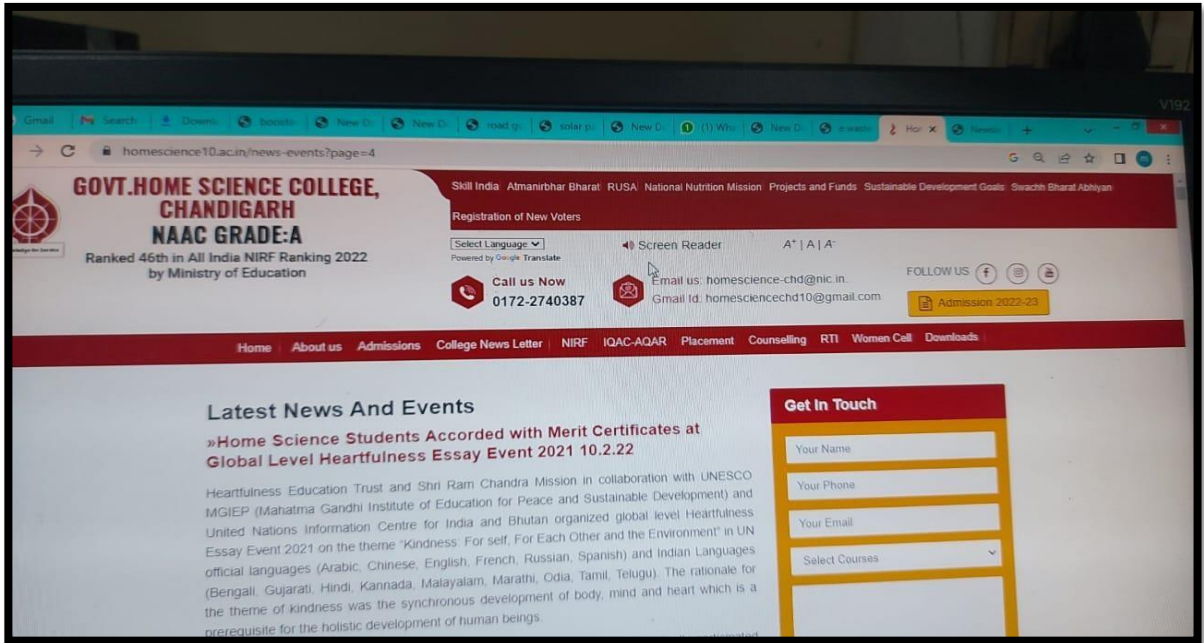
V192

Gmail | Search | Downl | bocsto | New D | New D | road g | solar p | New D | (1) Wh | New D | e waste | Hor × | Newsl | +

homescience10.ac.in/news-events?page=4

GOVT.HOME SCIENCE COLLEGE, CHANDIGARH
NAAC GRADE:A
Ranked 46th in All India NIRF Ranking 2022 by Ministry of Education

Skill India | Atmanirbhar Bharat | RUSA | National Nutrition Mission | Projects and Funds | Sustainable Development Goals | Swachh Bharat Abhiyan | Registration of New Voters

Select Language
Powered by Google Translate

Screen Reader
A+ | A | A-

Call us Now
0172-2740387

Email us: homescience-chd@nic.in
Gmail Id: homesciencechd10@gmail.com

FOLLOW US

Admission 2022-23

Home | About us | Admissions | College News Letter | NIRF | IQAC-AQAR | Placement | Counselling | RTI | Women Cell | Downloads

Latest News And Events

»Home Science Students Accorded with Merit Certificates at Global Level Heartfulness Essay Event 2021 10.2.22

Heartfulness Education Trust and Shri Ram Chandra Mission in collaboration with UNESCO MGIEP (Mahatma Gandhi Institute of Education for Peace and Sustainable Development) and United Nations Information Centre for India and Bhutan organized global level Heartfulness Essay Event 2021 on the theme "Kindness: For self, For Each Other and the Environment" in UN official languages (Arabic, Chinese, English, French, Russian, Spanish) and Indian Languages (Bengali, Gujarati, Hindi, Kannada, Malayalam, Marathi, Odia, Tamil, Telugu). The rationale for the theme of kindness was the synchronous development of body, mind and heart which is a prerequisite for the holistic development of human beings. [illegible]

Get In Touch
Your Name
Your Phone
Your Email
Select Courses